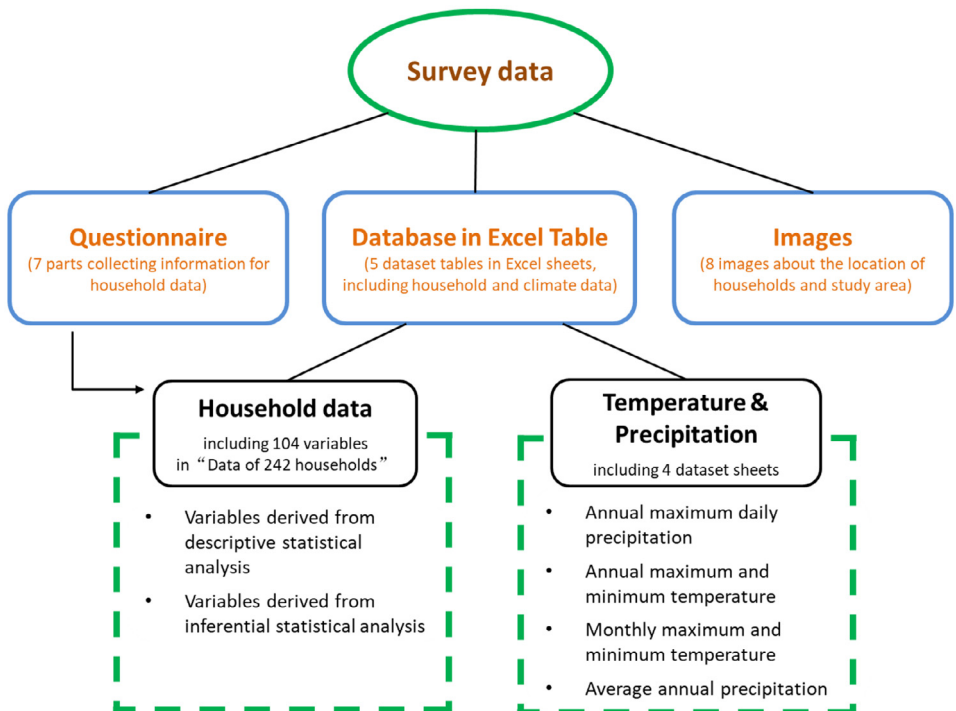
Survey data

Questionnaire
(7 parts collecting information for household data)

Database in Excel Table
(5 dataset tables in Excel sheets, including household and climate data)

Images
(8 images about the location of households and study area)

Household data
including 104 variables in "Data of 242 households"

- Variables derived from descriptive statistical analysis
- Variables derived from inferential statistical analysis

Temperature & Precipitation
including 4 dataset sheets

- Annual maximum daily precipitation
- Annual maximum and minimum temperature
- Monthly maximum and minimum temperature
- Average annual precipitation